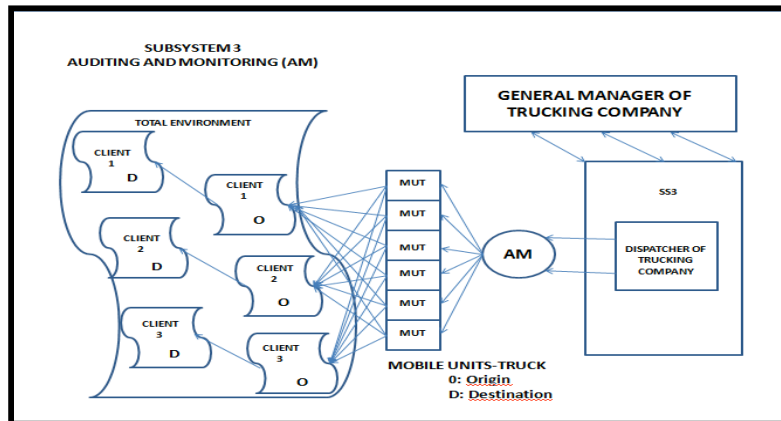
SUBSYSTEM 3
AUDITING AND MONITORING (AM)

GENERAL MANAGER OF TRUCKING COMPANY

TOTAL ENVIRONMENT

CLIENT 1 D

CLIENT 1 O

CLIENT 2 D

CLIENT 2 O

CLIENT 3 D

CLIENT 3 O

MUT
MUT
MUT
MUT
MUT
MUT

AM

SS3

DISPATCHER OF TRUCKING COMPANY

MOBILE UNITS-TRUCK
0: Origin
D: Destination